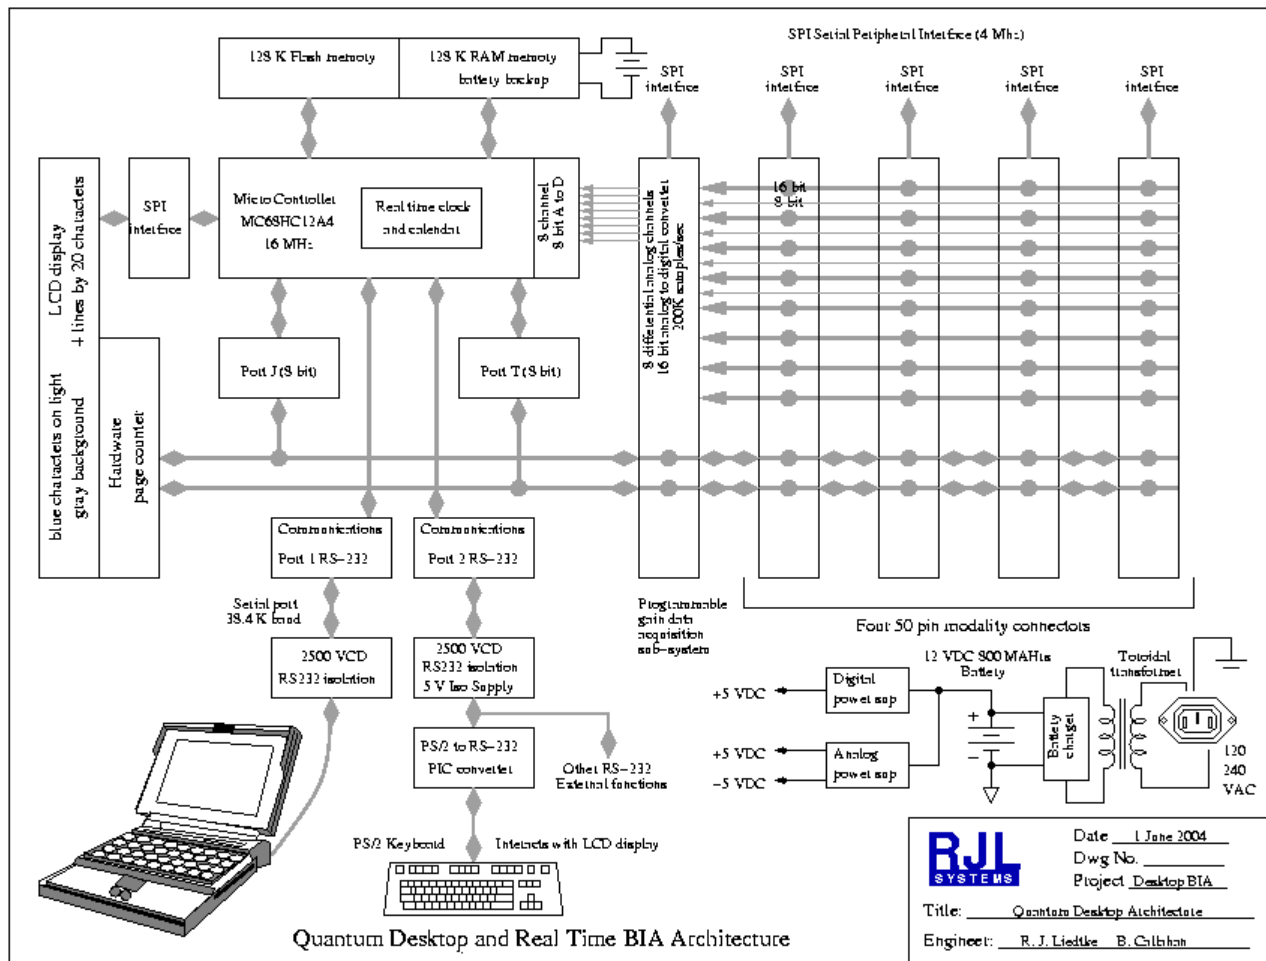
SPI Serial Peripheral Interface (4 Mhz)

128 K Flash memory

128 K RAM memory battery backup

SPI interface

SPI interface

SPI interface

SPI interface

SPI interface

LCD display 4 lines by 20 characters

blue characters on light gray background

SPI interface

Micro Controller MC68HC12A4 16 MHz

Real time clock and calendar

8 channel 8 bit A to D

8 differential analog channels 16 bit analog to digital converter 200K samples/sec

16 bit
8 bit

Hardware page counter

Port J (8 bit)

Port T (8 bit)

Communications Port 1 RS-232

Communications Port 2 RS-232

Serial port 38.4 K baud

2500 VCD RS232 isolation

2500 VCD RS232 isolation 5 V Iso Supply

PS/2 to RS-232 PIC converter

Other RS-232 External functions

Programmable gain data acquisition sub-system

Four 50 pin modality connectors

12 VDC 800 MAHrs Battery

Toroidal transformer

Digital power sup

Analog power sup

+5 VDC

+5 VDC

-5 VDC

Battery charger

120 240 VAC

PS/2 Keyboard

Interacts with LCD display

Quantum Desktop and Real Time BIA Architecture

RJL SYSTEMS

Date 1 June 2004

Dwg No.

Project Desktop BIA

Title: Quantum Desktop Architecture

Engineer: R. J. Liedtke B. Callahan